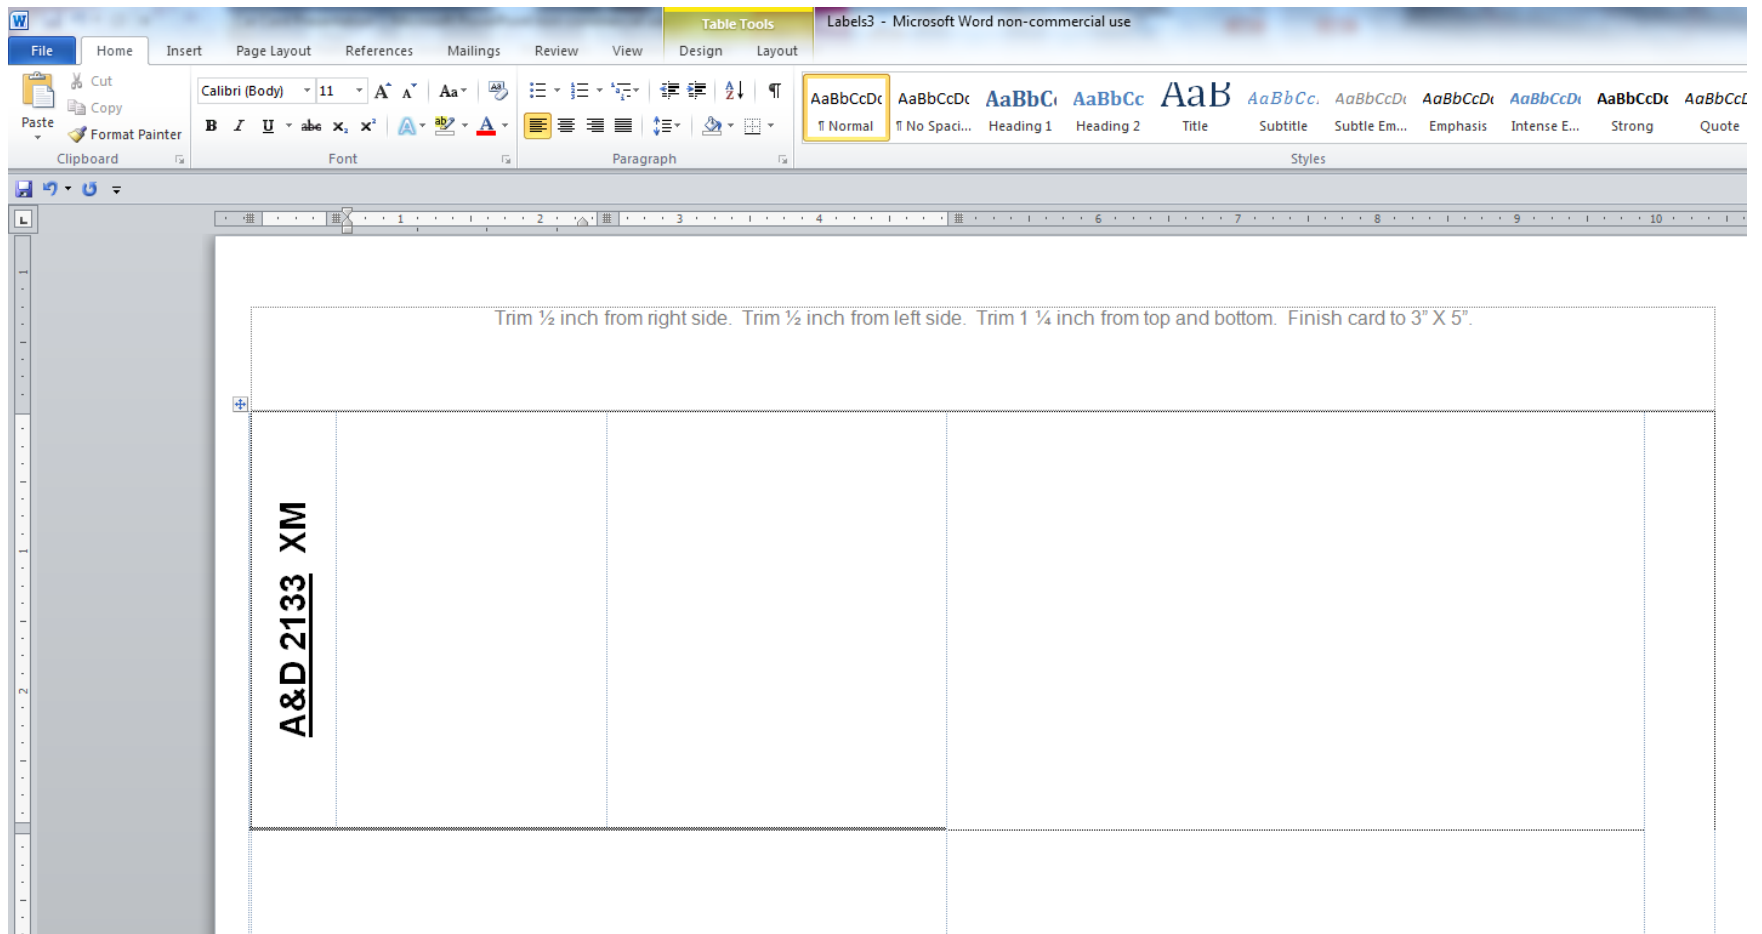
Table Tools
Labels3 - Microsoft Word non-commercial use

File Home Insert Page Layout References Mailings Review View Design Layout

Paste
Cut
Copy
Format Painter
Clipboard

Calibri (Body) 11
B I U abe $x_2$ $x^2$
Font

Paragraph

AaBbCcDc ¶ Normal
AaBbCcDc ¶ No Spaci...
AaBbC Heading 1
AaBbCc Heading 2
AaB Title
AaBbCc. Subtitle
AaBbCcDc Subtle Em...
AaBbCcDc Emphasis
AaBbCcDc Intense E...
AaBbCcDc Strong
AaBbCcD Quote
Styles

Trim ½ inch from right side. Trim ½ inch from left side. Trim 1 ¼ inch from top and bottom. Finish card to 3" X 5".

A&D 2133 XM